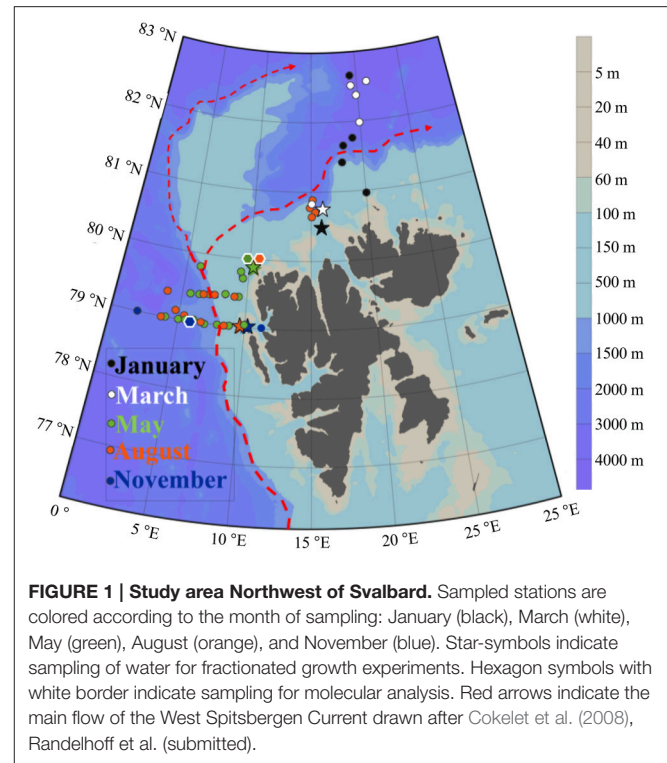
83 °N
82 °N
81 °N
80 °N
79 °N
78 °N
77 °N
0 °
5 °E
10 °E
15 °E
20 °E
25 °E

January
March
May
August
November

5 m
20 m
40 m
60 m
100 m
150 m
500 m
1000 m
1500 m
2000 m
3000 m
4000 m

**FIGURE 1 | Study area Northwest of Svalbard.** Sampled stations are colored according to the month of sampling: January (black), March (white), May (green), August (orange), and November (blue). Star-symbols indicate sampling of water for fractionated growth experiments. Hexagon symbols with white border indicate sampling for molecular analysis. Red arrows indicate the main flow of the West Spitsbergen Current drawn after Cokelet et al. (2008), Randelhoff et al. (submitted).